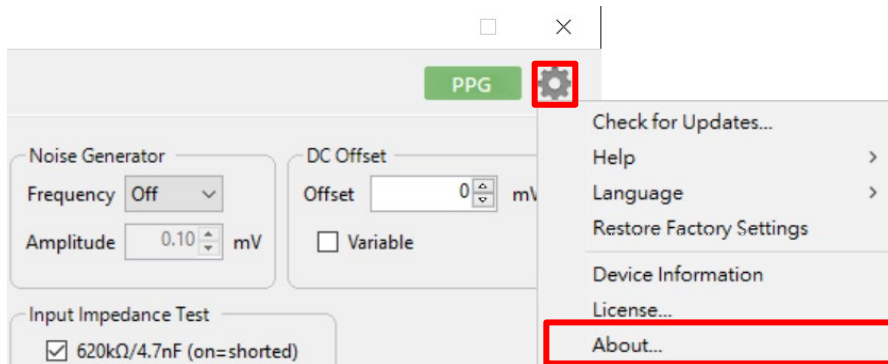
PPG

Noise Generator
Frequency Off
Amplitude 0.10 mV

DC Offset
Offset 0 mV
Variable

Input Impedance Test
620kΩ/4.7nF (on=shorted)

Check for Updates...
Help
Language
Restore Factory Settings
Device Information
License...
About...